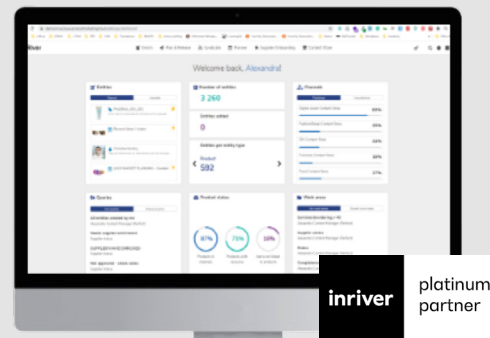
Welcome back, Alexandra!

Entries

Number of entities
3 260

Entities added
0

Entities per entity type
Product
592

Channels

Queries

Product status

87%

75%

10%

Work area

inriver

platinum partner